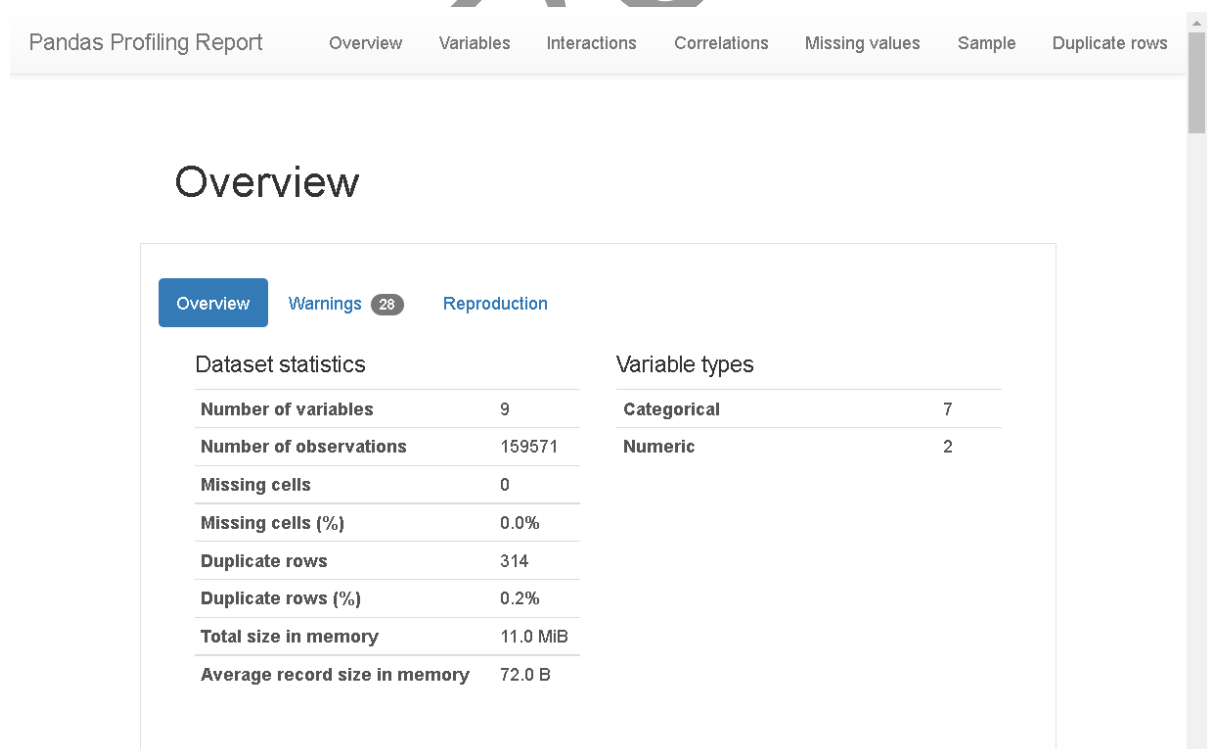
Pandas Profiling Report Overview Variables Interactions Correlations Missing values Sample Duplicate rows

Overview

Overview Warnings 28 Reproduction

Dataset statistics

| | |
|---|---|
| Number of variables | 9 |
| Number of observations | 159571 |
| Missing cells | 0 |
| Missing cells (%) | 0.0% |
| Duplicate rows | 314 |
| Duplicate rows (%) | 0.2% |
| Total size in memory | 11.0 MiB |
| Average record size in memory | 72.0 B |

Variable types

| | |
|---|---|
| Categorical | 7 |
| Numeric | 2 |